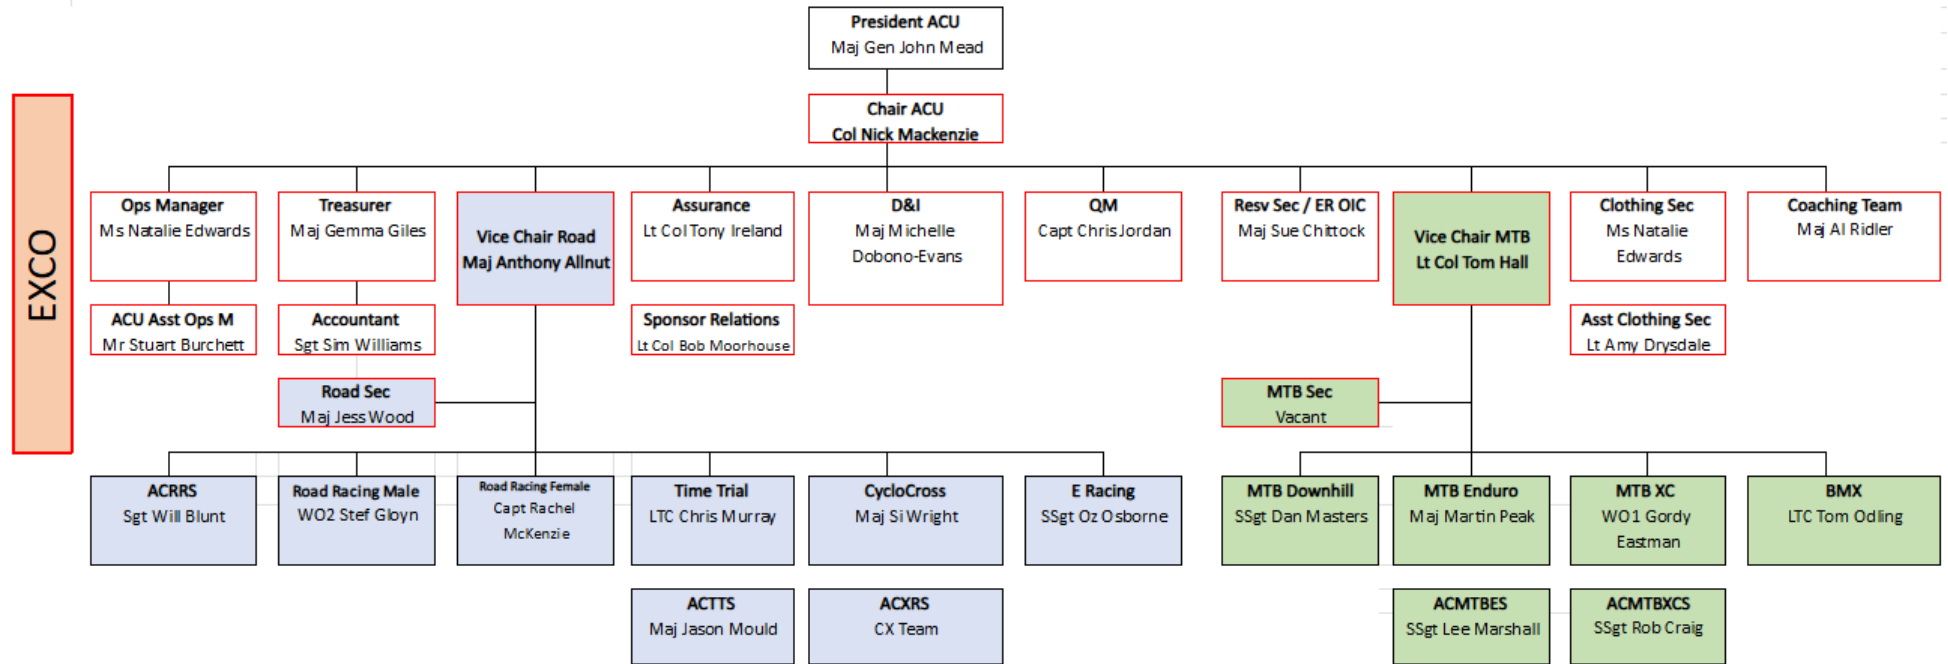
President ACU
Maj Gen John Mead

Chair ACU
Col Nick Mackenzie

EXCO

Ops Manager
Ms Natalie Edwards

Treasurer
Maj Gemma Giles

Vice Chair Road
Maj Anthony Allnut

Assurance
Lt Col Tony Ireland

D&I
Maj Michelle Dobono-Evans

QM
Capt Chris Jordan

Resv Sec / ER OIC
Maj Sue Chittock

Vice Chair MTB
Lt Col Tom Hall

Clothing Sec
Ms Natalie Edwards

Coaching Team
Maj Al Ridler

ACU Asst Ops M
Mr Stuart Burchett

Accountant
Sgt Sim Williams

Sponsor Relations
Lt Col Bob Moorhouse

Asst Clothing Sec
Lt Amy Drysdale

Road Sec
Maj Jess Wood

MTB Sec
Vacant

ACRRS
Sgt Will Blunt

Road Racing Male
WO2 Stef Gloyn

Road Racing Female
Capt Rachel McKenzie

Time Trial
LTC Chris Murray

CycloCross
Maj Si Wright

E Racing
SSgt Oz Osborne

MTB Downhill
SSgt Dan Masters

MTB Enduro
Maj Martin Peak

MTB XC
WO1 Gordy Eastman

BMX
LTC Tom Odling

ACTTS
Maj Jason Mould

ACXRS
CX Team

ACMTBES
SSgt Lee Marshall

ACMTBXCS
SSgt Rob Craig